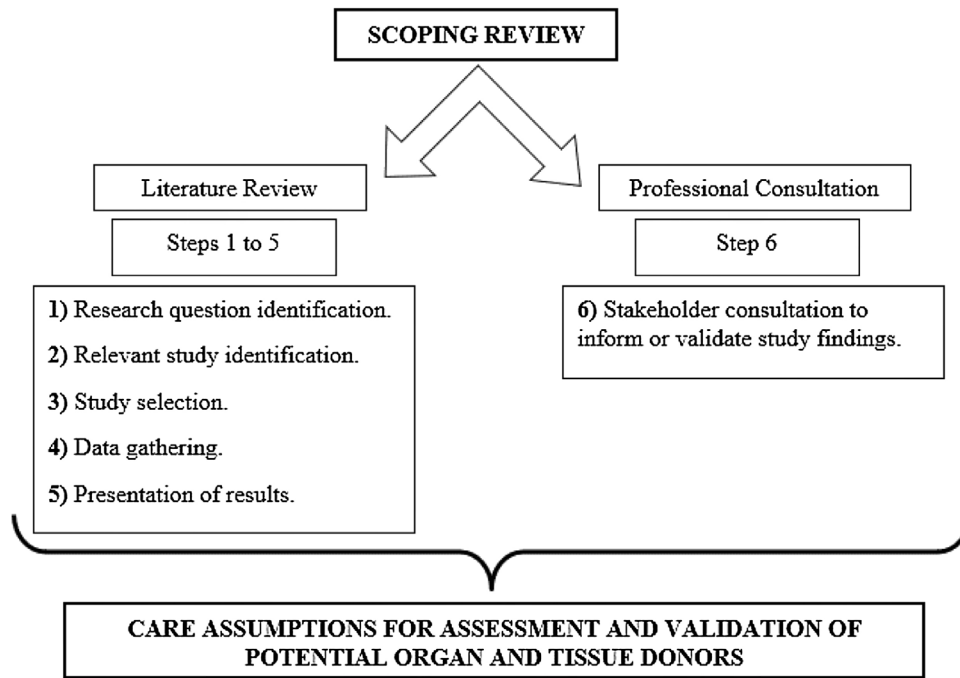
SCOPING REVIEW

Literature Review

Steps 1 to 5

1) Research question identification.

2) Relevant study identification.

3) Study selection.

4) Data gathering.

5) Presentation of results.

Professional Consultation

Step 6

6) Stakeholder consultation to inform or validate study findings.

CARE ASSUMPTIONS FOR ASSESSMENT AND VALIDATION OF POTENTIAL ORGAN AND TISSUE DONORS